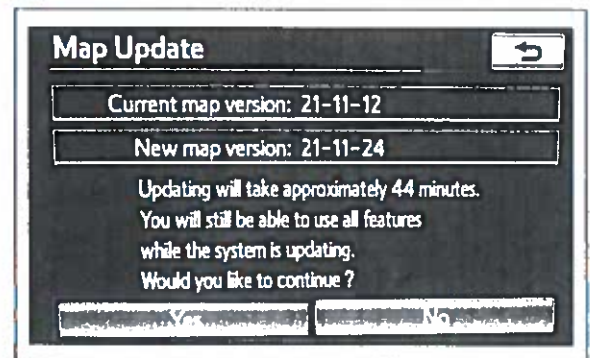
Map Update

Current map version: 21-11-12

New map version: 21-11-24

Updating will take approximately 44 minutes. You will still be able to use all features while the system is updating. Would you like to continue ?

Yes

No